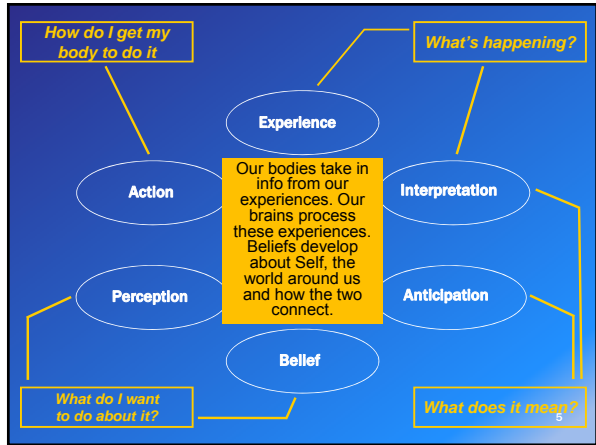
How do I get my body to do it

What's happening?

Experience

Action

Our bodies take in info from our experiences. Our brains process these experiences. Beliefs develop about Self, the world around us and how the two connect.

Interpretation

Perception

Anticipation

Belief

What do I want to do about it?

What does it mean?

5